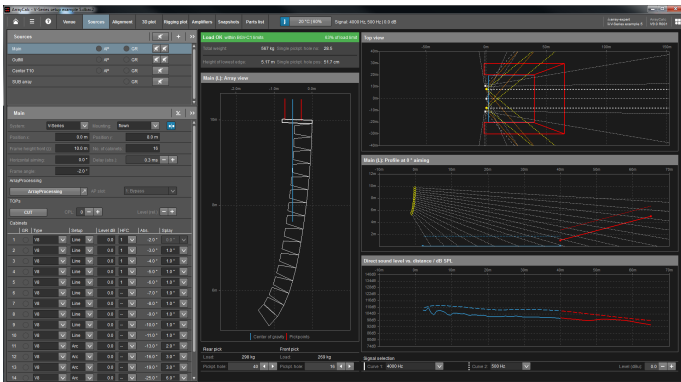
Venue | Sources | Alignment | 3D plot | Rigging plot | Amplifiers | Snapshots | Parts list

20 °C | 60%

Signal: 4000 Hz, 500 Hz | 0.0 dB

Sources

Main
Outfill
Center TXS
SUB array

Main

System: V-Series
Mounting: flown
Position x: 0.0 m
Position y: 0.0 m
Frame height/limit: 10.0 m
No. of cabinets: 16
Horizontal aiming: 0.0 °
Frame angle: -2.0 °
ArrayProcessing

Cabinets

| Nr | Type | Setup | Level dB | HFC | Abs | Splay |
|---|---|---|---|---|---|---|
| 1 | Vi8 | Line | 0.0 | 1 | -2.0 ° | 0.0 ° |
| 2 | Vi8 | Line | 0.0 | 1 | -3.0 ° | 1.0 ° |
| 3 | Vi8 | Line | 0.0 | 1 | -4.0 ° | 1.0 ° |
| 4 | Vi8 | Line | 0.0 | 1 | -5.0 ° | 1.0 ° |
| 5 | Vi8 | Line | 0.0 | 1 | -6.0 ° | 1.0 ° |
| 6 | Vi8 | Line | 0.0 | 1 | -7.0 ° | 1.0 ° |
| 7 | Vi8 | Line | 0.0 | 1 | -8.0 ° | 1.0 ° |
| 8 | Vi8 | Line | 0.0 | 1 | -10.0 ° | 2.0 ° |
| 9 | Vi8 | Line | 0.0 | 1 | -12.0 ° | 2.0 ° |
| 10 | Vi8 | Line | 0.0 | 1 | -14.0 ° | 2.0 ° |
| 11 | Vi8 | Arc | 0.0 | 1 | -16.0 ° | 2.0 ° |
| 12 | Vi8 | Arc | 0.0 | 1 | -19.0 ° | 3.0 ° |
| 13 | Vi8 | Arc | 0.0 | 1 | -22.0 ° | 3.0 ° |
| 14 | Vi8 | Arc | 0.0 | 1 | -25.0 ° | 3.0 ° |

Load OK

Total weight: 567 kg | Single pickup: 28.5
Height of lowest edge: 5.17 m | Single pickup: 51.7 cm

Main (L): Array view

Center of gravity | Pickpoints

Rear pick | Front pick
Load: 288 kg | Load: 269 kg

Top view

Main (L): Profile at 0 ° aiming

Direct sound level vs. distance / dB SPL

Signal selection
Curve 1: 4000 Hz | Curve 2: 500 Hz | Level (dBu): 0.0